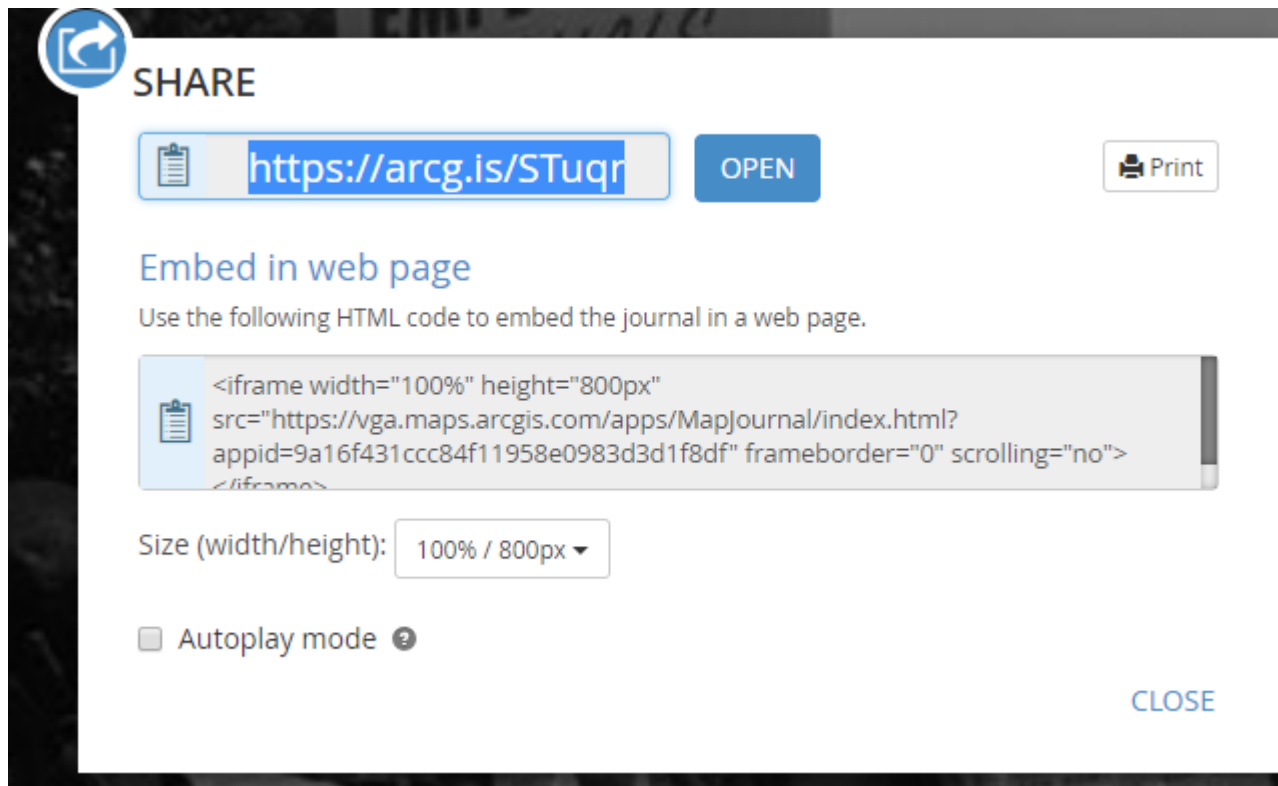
SHARE

https://arcg.is/STuqr

OPEN

Print

Embed in web page

Use the following HTML code to embed the journal in a web page.

<iframe width="100%" height="800px" src="https://vga.maps.arcgis.com/apps/MapJournal/index.html?appid=9a16f431ccc84f11958e0983d3d1f8df" frameborder="0" scrolling="no"> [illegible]

Size (width/height): 100% / 800px

Autoplay mode

CLOSE